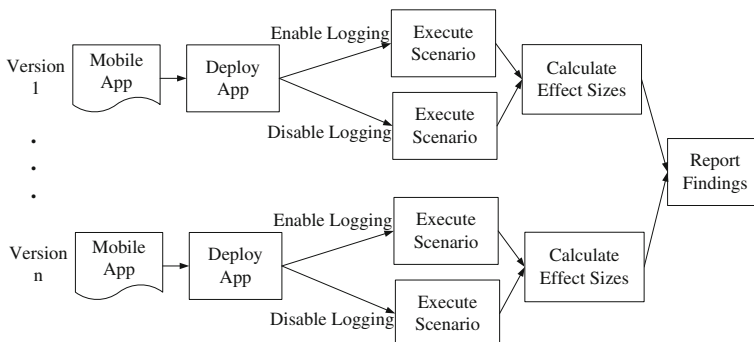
Version 1

Mobile App

Deploy App

Enable Logging

Execute Scenario

Disable Logging

Execute Scenario

Calculate Effect Sizes

.
.
.

Report Findings

Version n

Mobile App

Deploy App

Enable Logging

Execute Scenario

Disable Logging

Execute Scenario

Calculate Effect Sizes